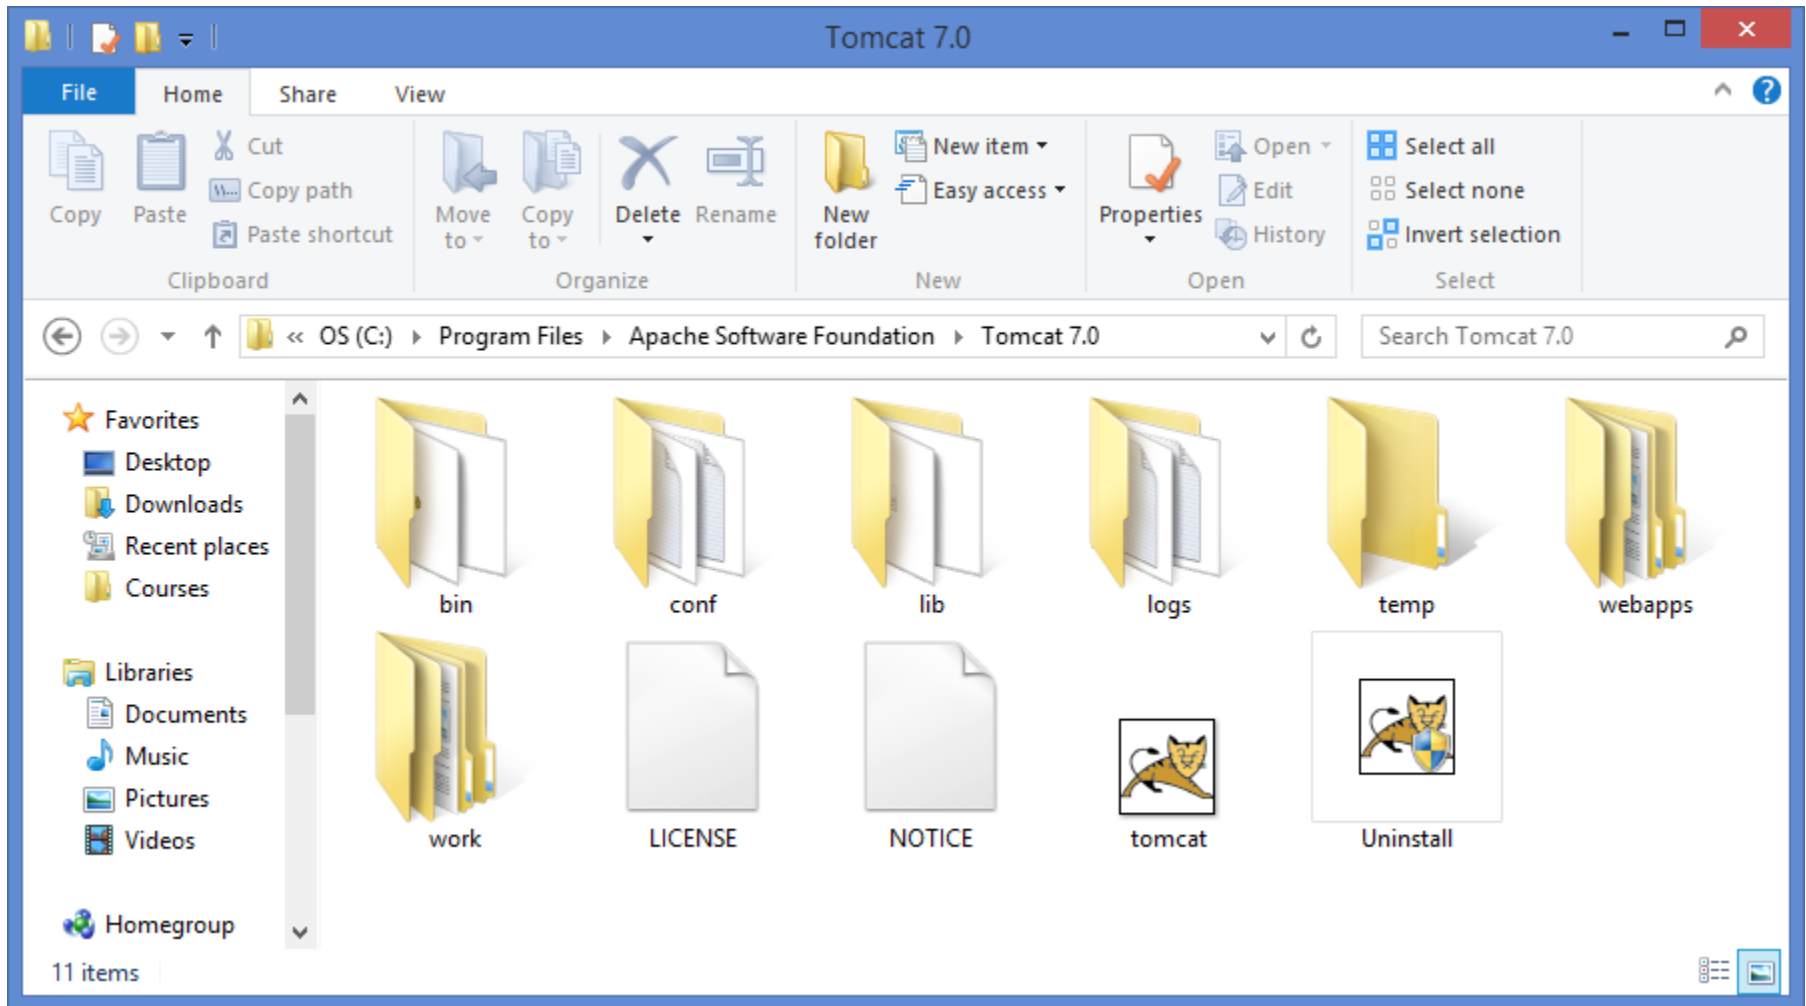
Tomcat 7.0

File Home Share View

Copy Paste Cut Copy path Paste shortcut Clipboard

Move to Copy to Delete Rename Organize

New folder New item Easy access New

Properties Open Edit History Open

Select all Select none Invert selection Select

« OS (C:) › Program Files › Apache Software Foundation › Tomcat 7.0

Search Tomcat 7.0

Favorites
Desktop
Downloads
Recent places
Courses

Libraries
Documents
Music
Pictures
Videos

Homegroup

bin conf lib logs temp webapps
work LICENSE NOTICE tomcat Uninstall

11 items